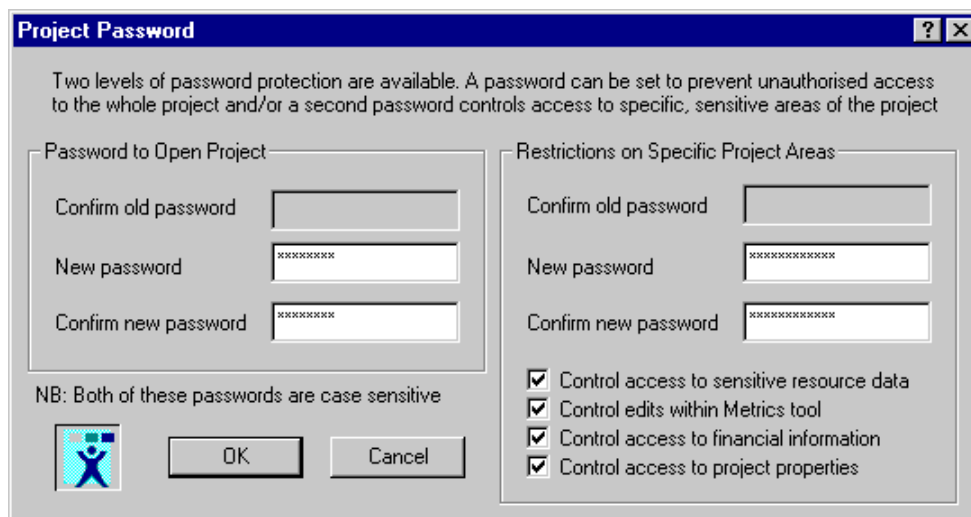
Project Password

?

Two levels of password protection are available. A password can be set to prevent unauthorised access to the whole project and/or a second password controls access to specific, sensitive areas of the project

Password to Open Project

Confirm old password

New password ********

Confirm new password ********

NB: Both of these passwords are case sensitive

OK

Cancel

Restrictions on Specific Project Areas

Confirm old password

New password ************

Confirm new password ************

☑ Control access to sensitive resource data
☑ Control edits within Metrics tool
☑ Control access to financial information
☑ Control access to project properties